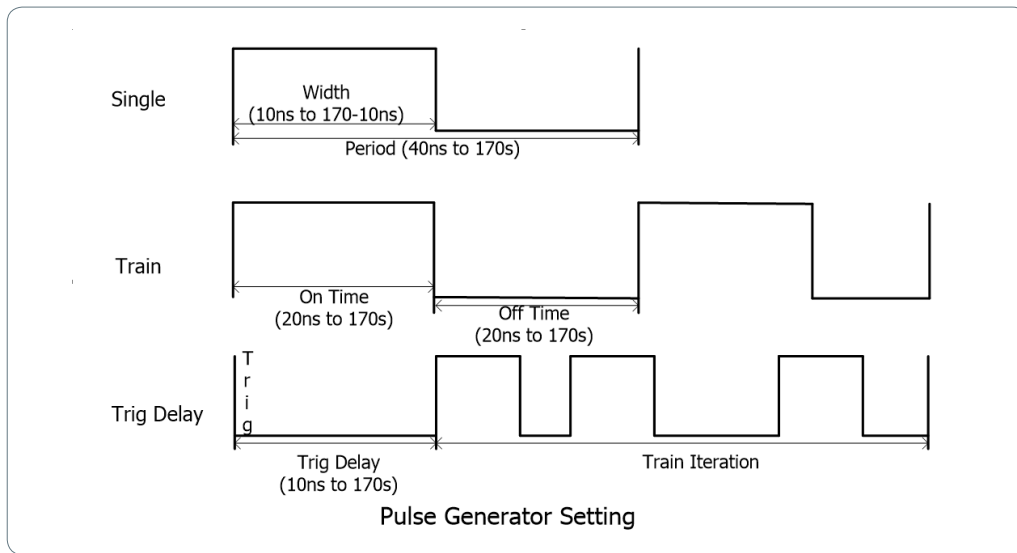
Single

Width
(10ns to 170-10ns)

Period (40ns to 170s)

Train

On Time
(20ns to 170s)

Off Time
(20ns to 170s)

Trig Delay

T
r
i
g

Trig Delay
(10ns to 170s)

Train Iteration

Pulse Generator Setting